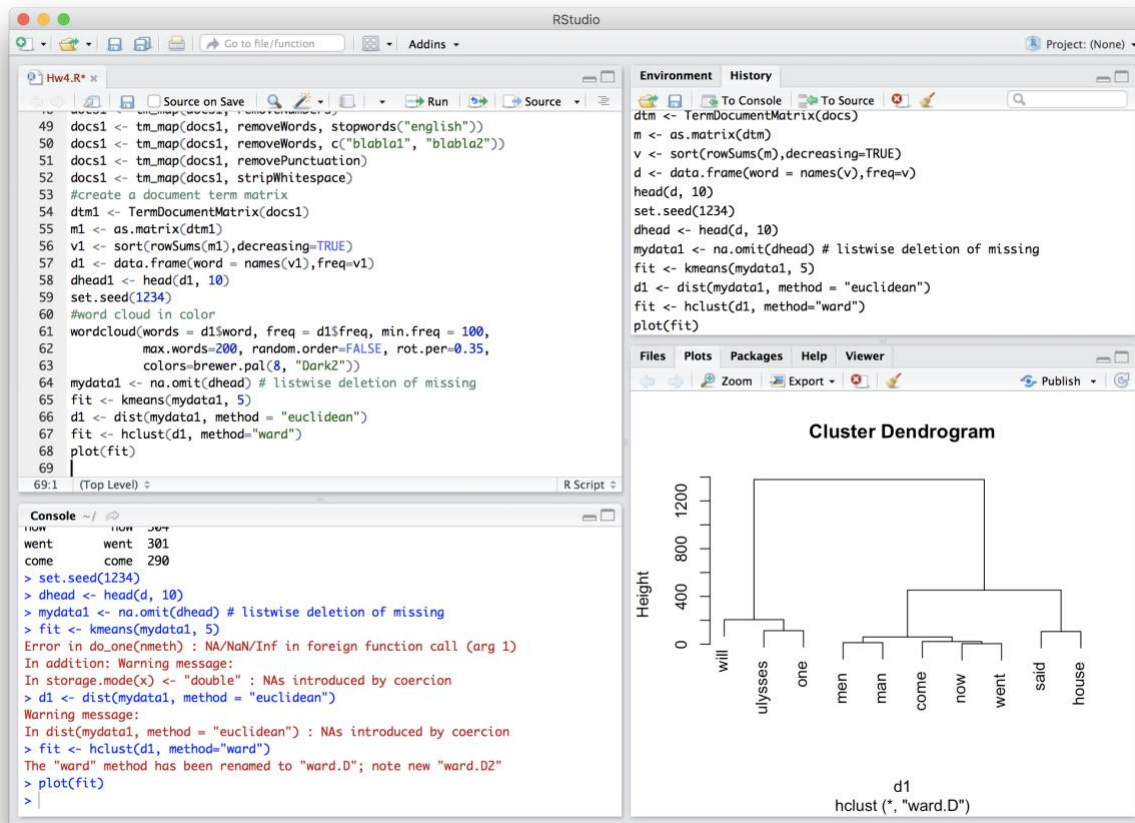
RStudio

Go to file/function | Addins | Project: (None)

Hw4.R*

Source on Save | Run | Source

49 docs1 <- tm_map(docs1, removeWords, stopwords("english"))
50 docs1 <- tm_map(docs1, removeWords, c("blabla1", "blabla2"))
51 docs1 <- tm_map(docs1, removePunctuation)
52 docs1 <- tm_map(docs1, stripWhitespace)
53 #create a document term matrix
54 dtm1 <- TermDocumentMatrix(docs1)
55 m1 <- as.matrix(dtm1)
56 v1 <- sort(rowSums(m1),decreasing=TRUE)
57 d1 <- data.frame(word = names(v1),freq=v1)
58 dhead1 <- head(d1, 10)
59 set.seed(1234)
60 #word cloud in color
61 wordcloud(words = d1$word, freq = d1$freq, min.freq = 100,
62 max.words=200, random.order=FALSE, rot.per=0.35,
63 colors=brewer.pal(8, "Dark2"))
64 mydata1 <- na.omit(dhead) # listwise deletion of missing
65 fit <- kmeans(mydata1, 5)
66 d1 <- dist(mydata1, method = "euclidean")
67 fit <- hclust(d1, method="ward")
68 plot(fit)
69

69:1 (Top Level) R Script

Console ~/

went went 301
come come 290
> set.seed(1234)
> dhead <- head(d, 10)
> mydata1 <- na.omit(dhead) # listwise deletion of missing
> fit <- kmeans(mydata1, 5)
Error in do_one(nmeth) : NA/NaN/Inf in foreign function call (arg 1)
In addition: Warning message:
In storage.mode(x) <- "double" : NAs introduced by coercion
> d1 <- dist(mydata1, method = "euclidean")
Warning message:
In dist(mydata1, method = "euclidean") : NAs introduced by coercion
> fit <- hclust(d1, method="ward")
The "ward" method has been renamed to "ward.D"; note new "ward.D2"
> plot(fit)
>

Environment History

To Console | To Source

dtm <- TermDocumentMatrix(docs)
m <- as.matrix(dtm)
v <- sort(rowSums(m),decreasing=TRUE)
d <- data.frame(word = names(v),freq=v)
head(d, 10)
set.seed(1234)
dhead <- head(d, 10)
mydata1 <- na.omit(dhead) # listwise deletion of missing
fit <- kmeans(mydata1, 5)
d1 <- dist(mydata1, method = "euclidean")
fit <- hclust(d1, method="ward")
plot(fit)

Files Plots Packages Help Viewer

Zoom | Export | Publish

Cluster Dendrogram

Height
1200
800
400
0

will ulysses one men man come now went said house

d1
hclust (*, "ward.D")